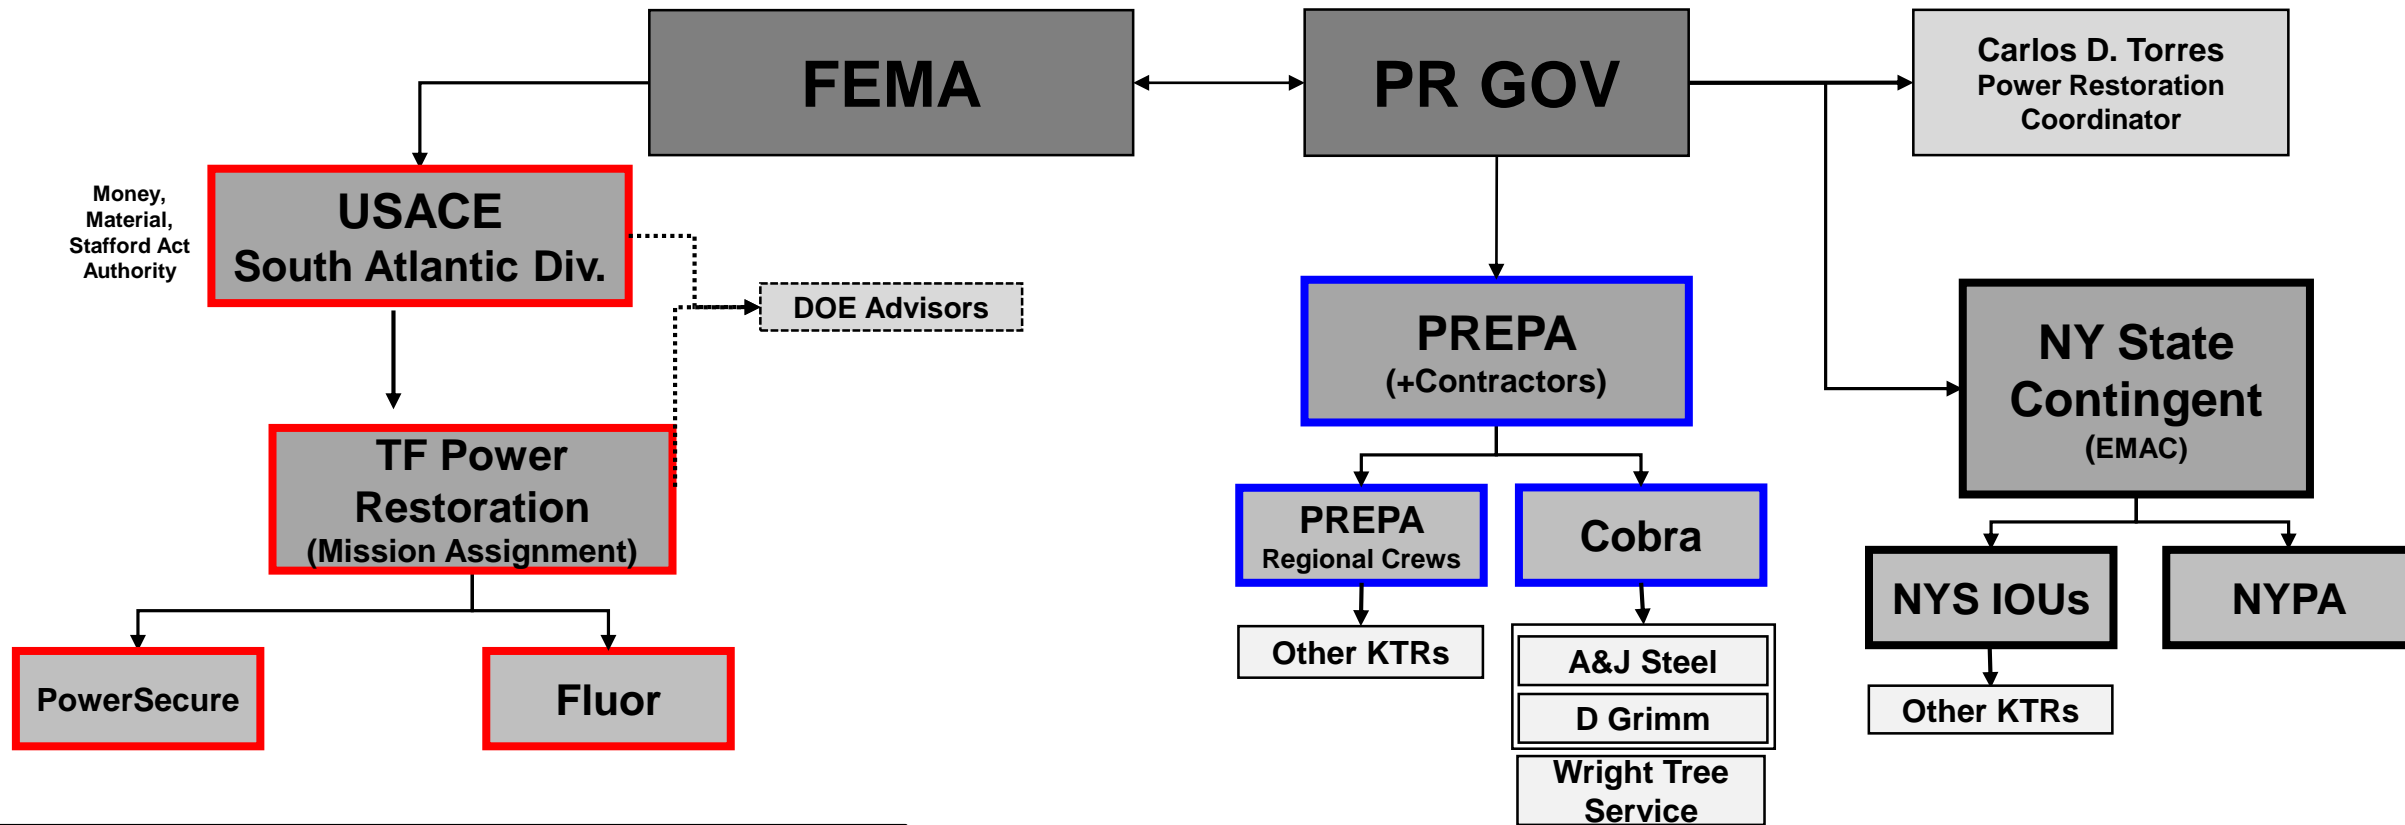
FEMA

PR GOV

Carlos D. Torres
Power Restoration Coordinator

Money, Material, Stafford Act Authority

USACE
South Atlantic Div.

DOE Advisors

PREPA
(+Contractors)

NY State Contingent
(EMAC)

TF Power Restoration
(Mission Assignment)

PREPA
Regional Crews

Cobra

NYS IOUs

NYPA

PowerSecure

Fluor

Other KTRs

A&J Steel

D Grimm

Wright Tree Service

Other KTRs